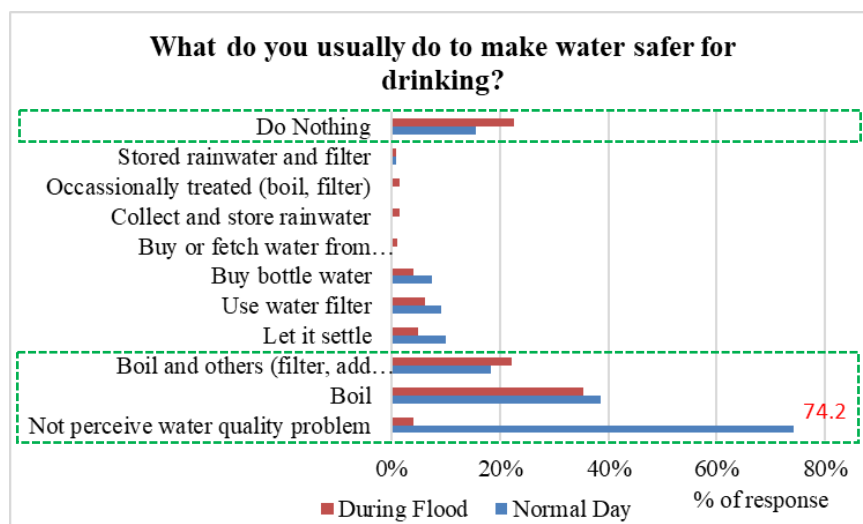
What do you usually do to make water safer for drinking?

Do Nothing
Stored rainwater and filter
Occassionally treated (boil, filter)
Collect and store rainwater
Buy or fetch water from…
Buy bottle water
Use water filter
Let it settle
Boil and others (filter, add…
Boil
Not perceive water quality problem

74.2

0%
20%
40%
60%
80%

% of response

During Flood
Normal Day